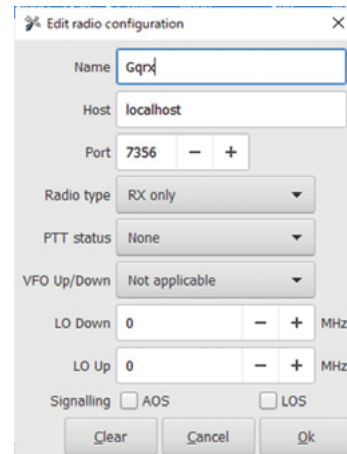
Edit radio configuration ×

Name Gqrx

Host localhost

Port 7356 − +

Radio type RX only

PTT status None

VFO Up/Down Not applicable

LO Down 0 − + MHz

LO Up 0 − + MHz

Signalling AOS LOS

Clear Cancel Ok